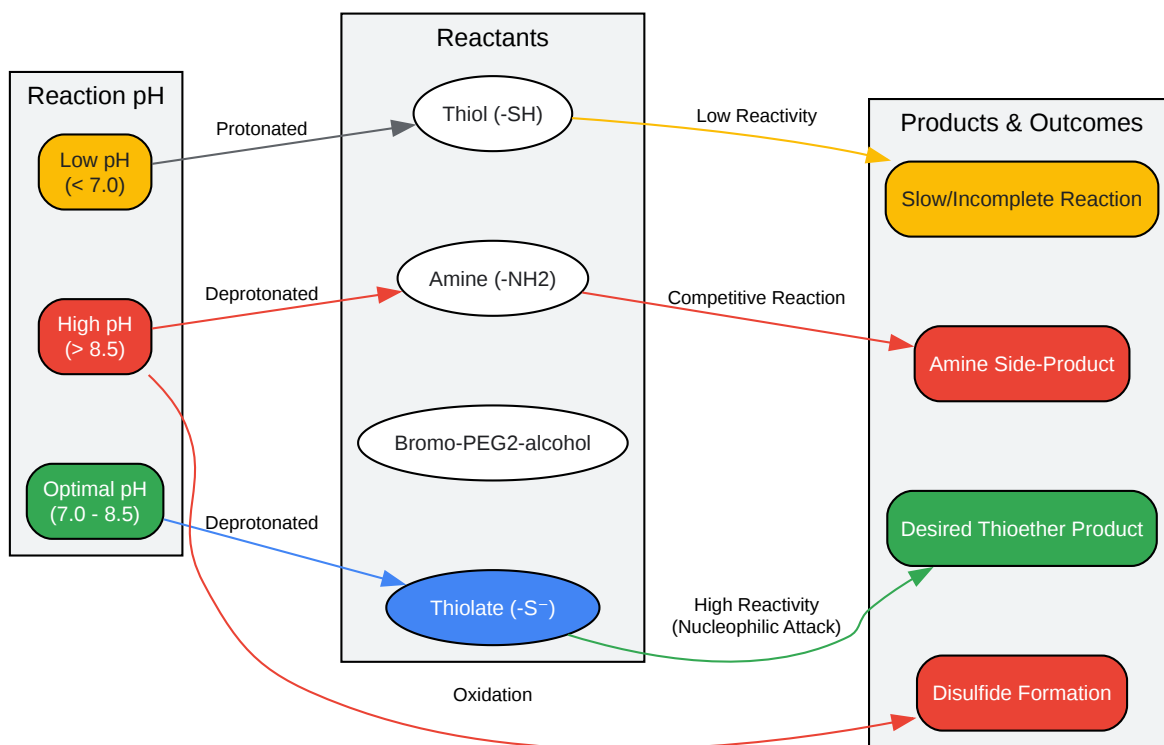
Reaction pH

Low pH
(< 7.0)

High pH
(> 8.5)

Optimal pH
(7.0 - 8.5)

Protonated

Deprotonated

Deprotonated

Reactants

Thiol (-SH)

Amine (-NH2)

Bromo-PEG2-alcohol

Thiolate (-S⁻)

Low Reactivity

Competitive Reaction

High Reactivity
(Nucleophilic Attack)

Oxidation

Products & Outcomes

Slow/Incomplete Reaction

Amine Side-Product

Desired Thioether Product

Disulfide Formation